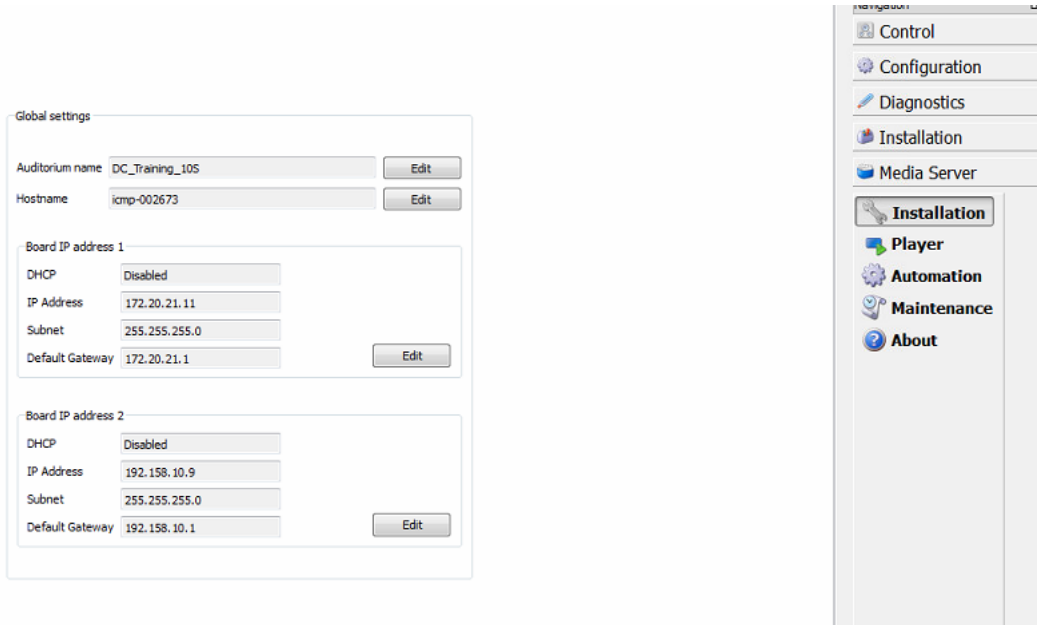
Global settings

Auditorium name DC_Training_105 Edit

Hostname icmp-002673 Edit

Board IP address 1

DHCP Disabled

IP Address 172.20.21.11

Subnet 255.255.255.0

Default Gateway 172.20.21.1 Edit

Board IP address 2

DHCP Disabled

IP Address 192.158.10.9

Subnet 255.255.255.0

Default Gateway 192.158.10.1 Edit

Navigation

Control

Configuration

Diagnostics

Installation

Media Server

Installation

Player

Automation

Maintenance

About